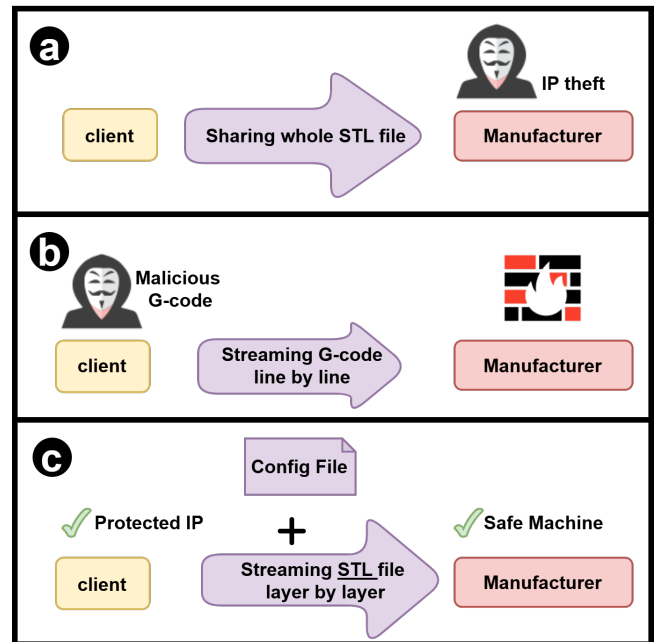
a

IP theft

client

Sharing whole STL file

Manufacturer

b

Malicious G-code

client

Streaming G-code line by line

Manufacturer

c

Config File

Protected IP

+

Safe Machine

client

Streaming STL file layer by layer

Manufacturer